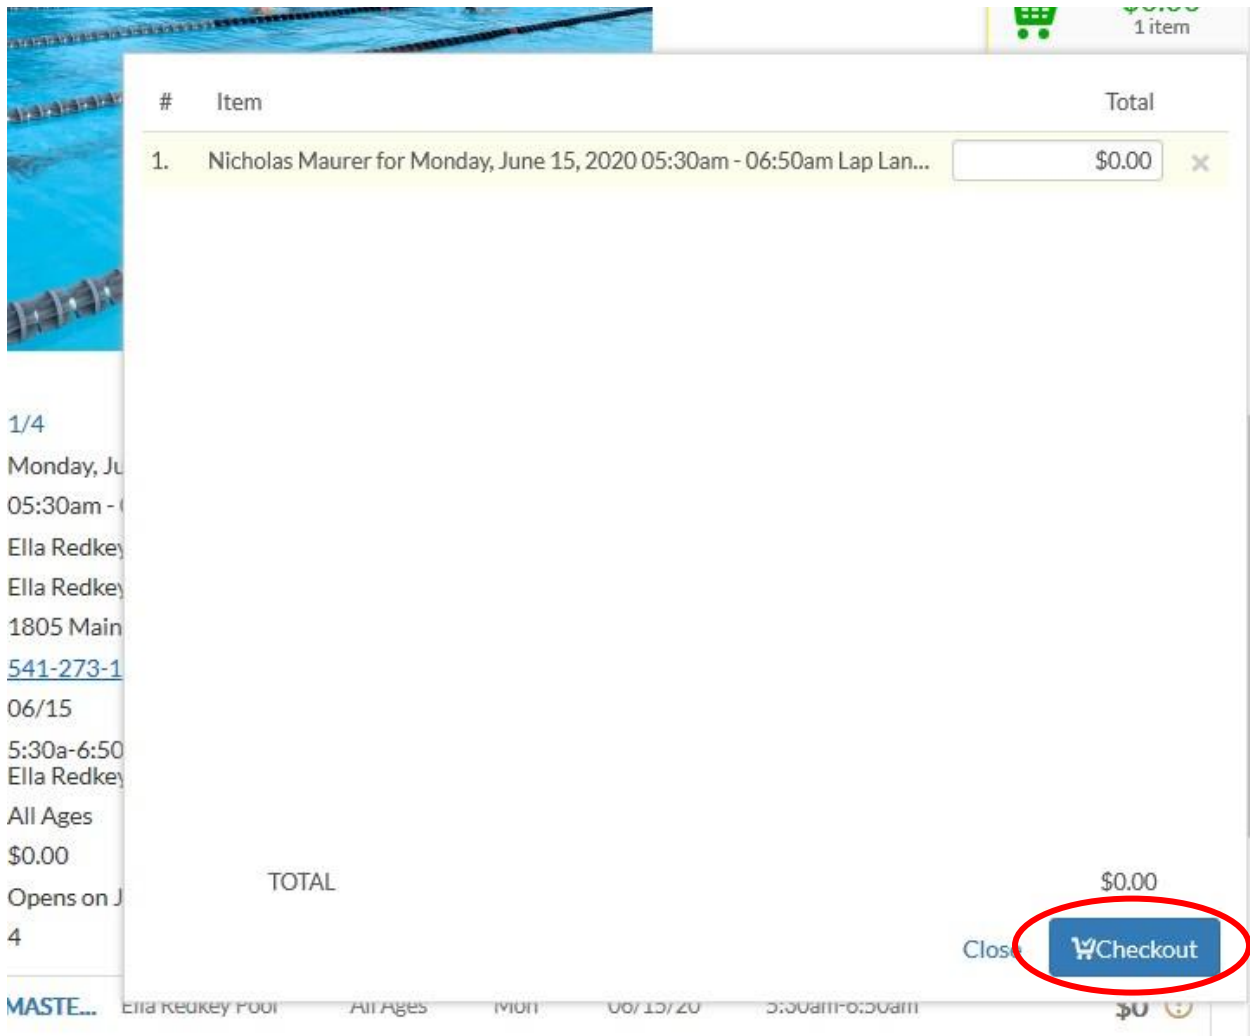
1 item

| # | Item | Total |
|---|---|---|
| 1. | Nicholas Maurer for Monday, June 15, 2020 05:30am - 06:50am Lap Lan... | $0.00 |

1/4
Monday, Ju
05:30am - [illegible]
Ella Redkey
Ella Redkey
1805 Main
541-273-1
06/15
5:30a-6:50
Ella Redkey
All Ages
$0.00
Opens on J
4

TOTAL $0.00

Close Checkout

MASTE... Ella Redkey Pool All Ages Mon 06/15/20 5:30am-6:50am $0